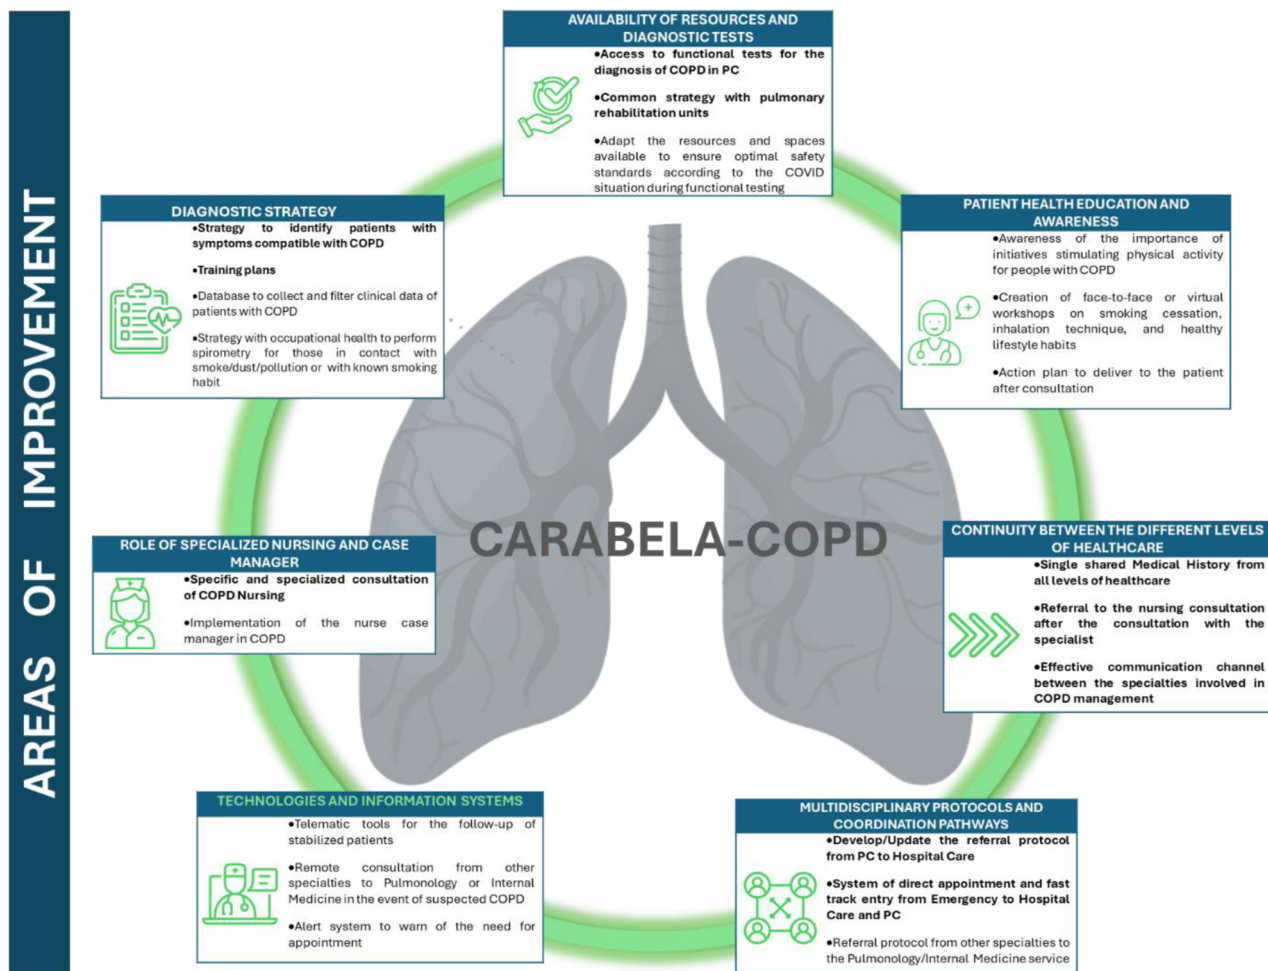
AREAS OF IMPROVEMENT

AVAILABILITY OF RESOURCES AND DIAGNOSTIC TESTS
•Access to functional tests for the diagnosis of COPD in PC
•Common strategy with pulmonary rehabilitation units
•Adapt the resources and spaces available to ensure optimal safety standards according to the COVID situation during functional testing

DIAGNOSTIC STRATEGY
•Strategy to identify patients with symptoms compatible with COPD
•Training plans
•Database to collect and filter clinical data of patients with COPD
•Strategy with occupational health to perform spirometry for those in contact with smoke/dust/pollution or with known smoking habit

PATIENT HEALTH EDUCATION AND AWARENESS
•Awareness of the importance of initiatives stimulating physical activity for people with COPD
•Creation of face-to-face or virtual workshops on smoking cessation, inhalation technique, and healthy lifestyle habits
•Action plan to deliver to the patient after consultation

CARABELA-COPD

ROLE OF SPECIALIZED NURSING AND CASE MANAGER
•Specific and specialized consultation of COPD Nursing
•Implementation of the nurse case manager in COPD

CONTINUITY BETWEEN THE DIFFERENT LEVELS OF HEALTHCARE
•Single shared Medical History from all levels of healthcare
•Referral to the nursing consultation after the consultation with the specialist
•Effective communication channel between the specialties involved in COPD management

TECHNOLOGIES AND INFORMATION SYSTEMS
•Telematic tools for the follow-up of stabilized patients
•Remote consultation from other specialties to Pulmonology or Internal Medicine in the event of suspected COPD
•Alert system to warn of the need for appointment

MULTIDISCIPLINARY PROTOCOLS AND COORDINATION PATHWAYS
•Develop/Update the referral protocol from PC to Hospital Care
•System of direct appointment and fast track entry from Emergency to Hospital Care and PC
•Referral protocol from other specialties to the Pulmonology/Internal Medicine service